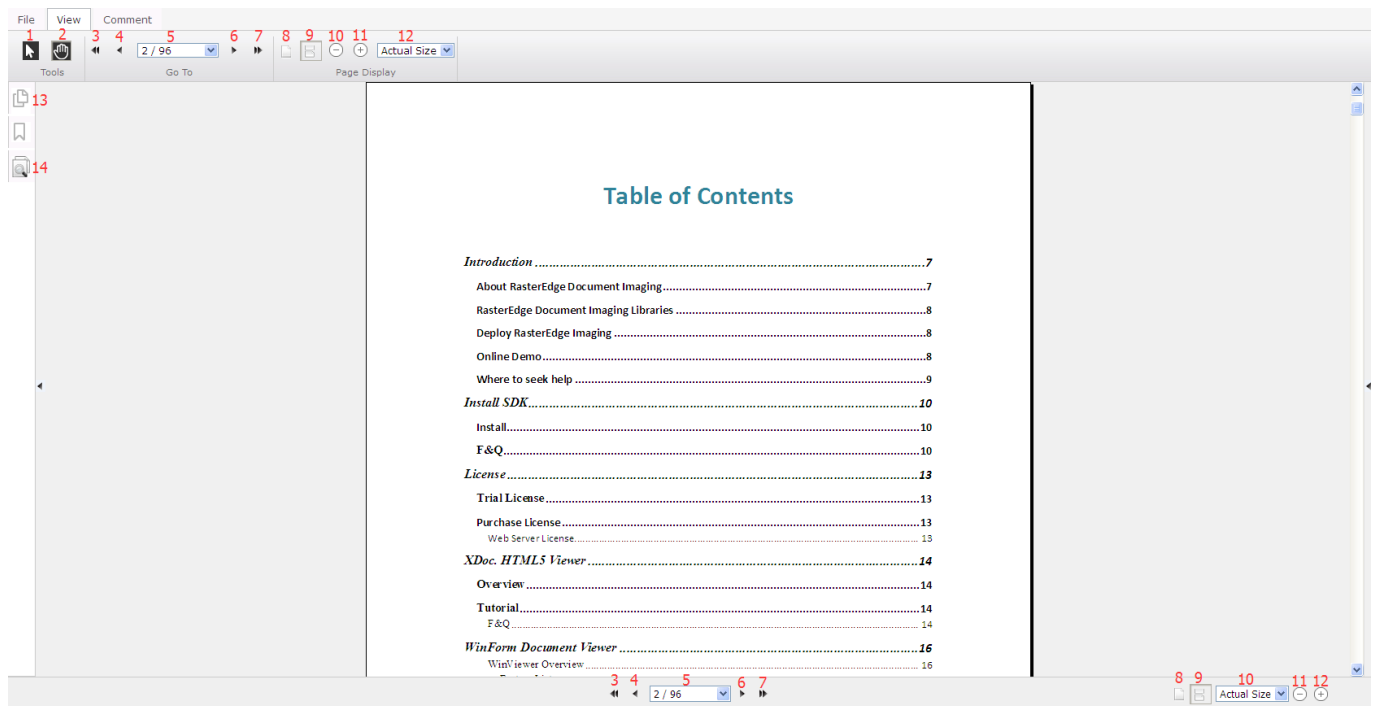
File View Comment

1 2 3 4 5 6 7 8 9 10 11 12

2 / 96

Actual Size

Tools Go To Page Display

13

14

Table of Contents

Introduction ........................................................................................7
About RasterEdge Document Imaging......................................................7
RasterEdge Document Imaging Libraries ..................................................8
Deploy RasterEdge Imaging ..................................................................8
Online Demo.........................................................................................8
Where to seek help ................................................................................9
Install SDK..........................................................................................10
Install..................................................................................................10
F&Q.....................................................................................................10
License................................................................................................13
Trial License.........................................................................................13
Purchase License...................................................................................13
Web Server License................................................................................13
XDoc. HTML5 Viewer ............................................................................14
Overview..............................................................................................14
Tutorial................................................................................................14
F&Q......................................................................................................14
WinForm Document Viewer ..................................................................16
WinViewer Overview...............................................................................16

3 4 5 6 7

2 / 96

8 9 10 11 12

Actual Size